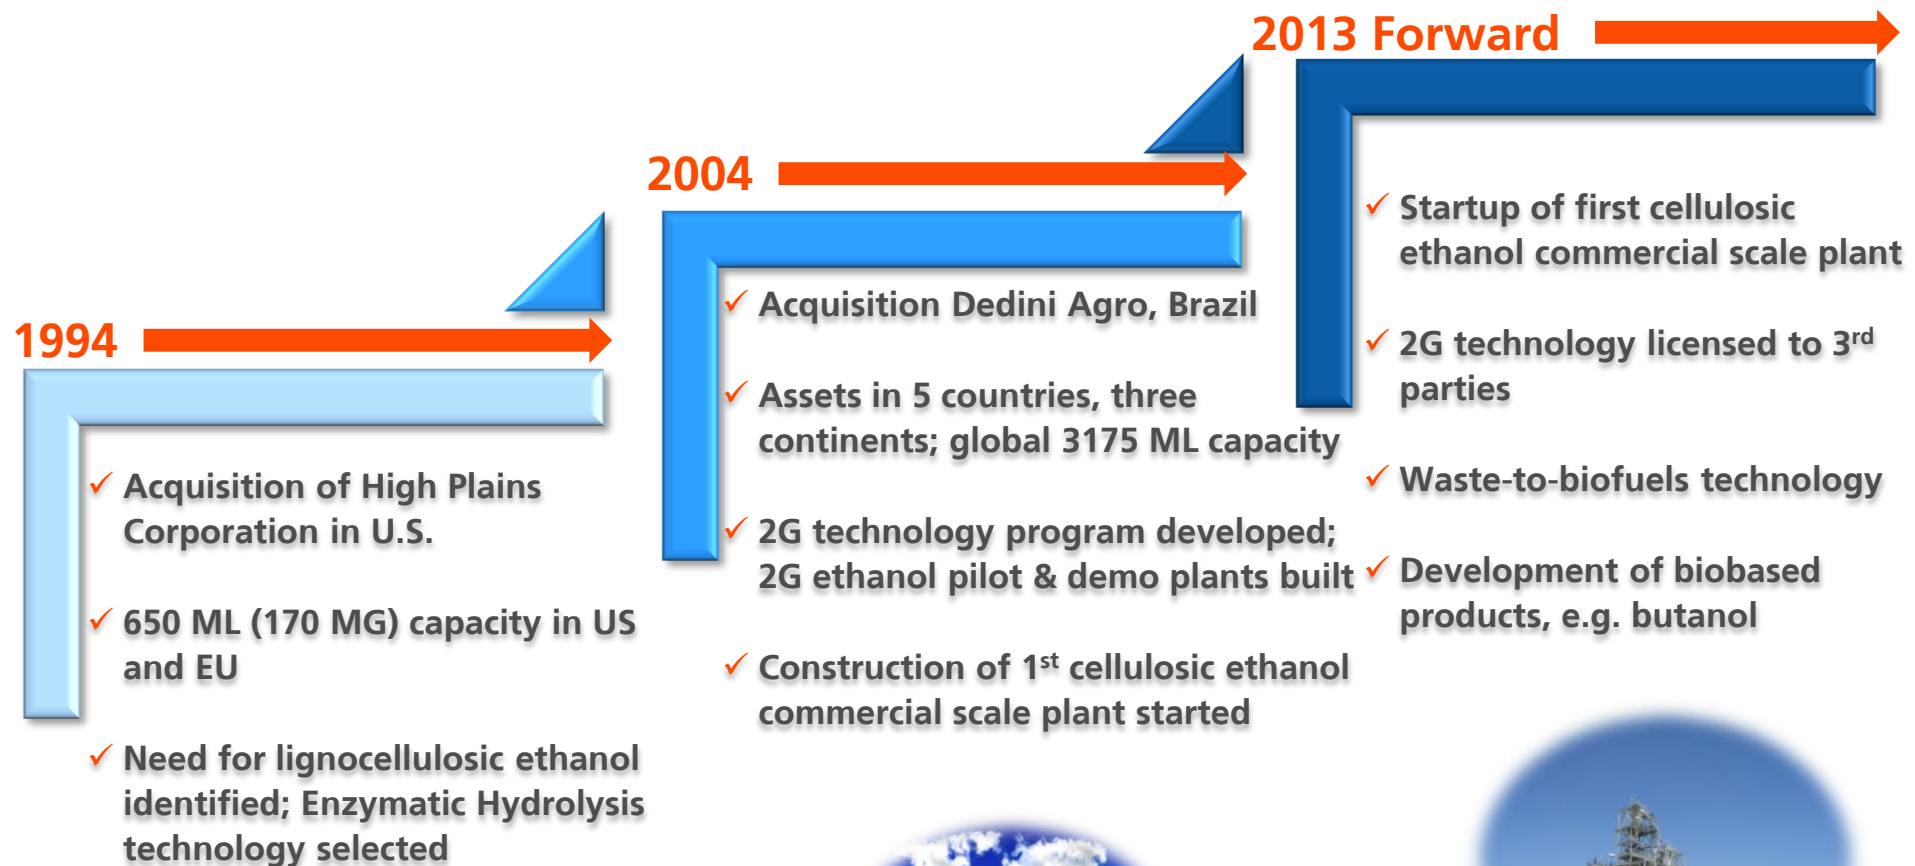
1994

✓ Acquisition of High Plains Corporation in U.S.

✓ 650 ML (170 MG) capacity in US and EU

✓ Need for lignocellulosic ethanol identified; Enzymatic Hydrolysis technology selected

2004

✓ Acquisition Dedini Agro, Brazil

✓ Assets in 5 countries, three continents; global 3175 ML capacity

✓ 2G technology program developed; 2G ethanol pilot & demo plants built

✓ Construction of 1$^{st}$ cellulosic ethanol commercial scale plant started

2013 Forward

✓ Startup of first cellulosic ethanol commercial scale plant

✓ 2G technology licensed to 3$^{rd}$ parties

✓ Waste-to-biofuels technology

✓ Development of biobased products, e.g. butanol